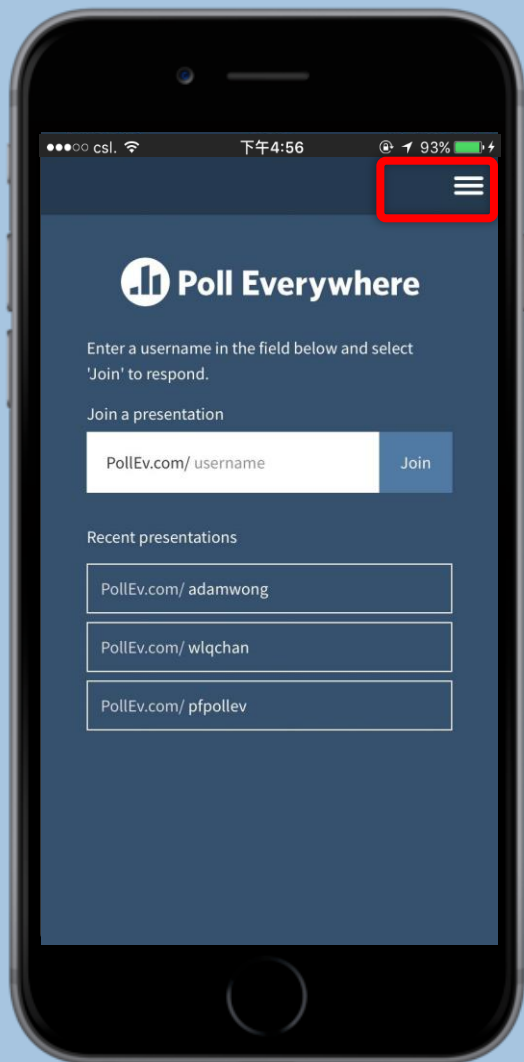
●●●○○ csl. 下午4:56 93%

Poll Everywhere

Enter a username in the field below and select 'Join' to respond.

Join a presentation

PollEv.com/ username

Join

Recent presentations

PollEv.com/ adamwong

PollEv.com/ wlqchan

PollEv.com/ pfpollev